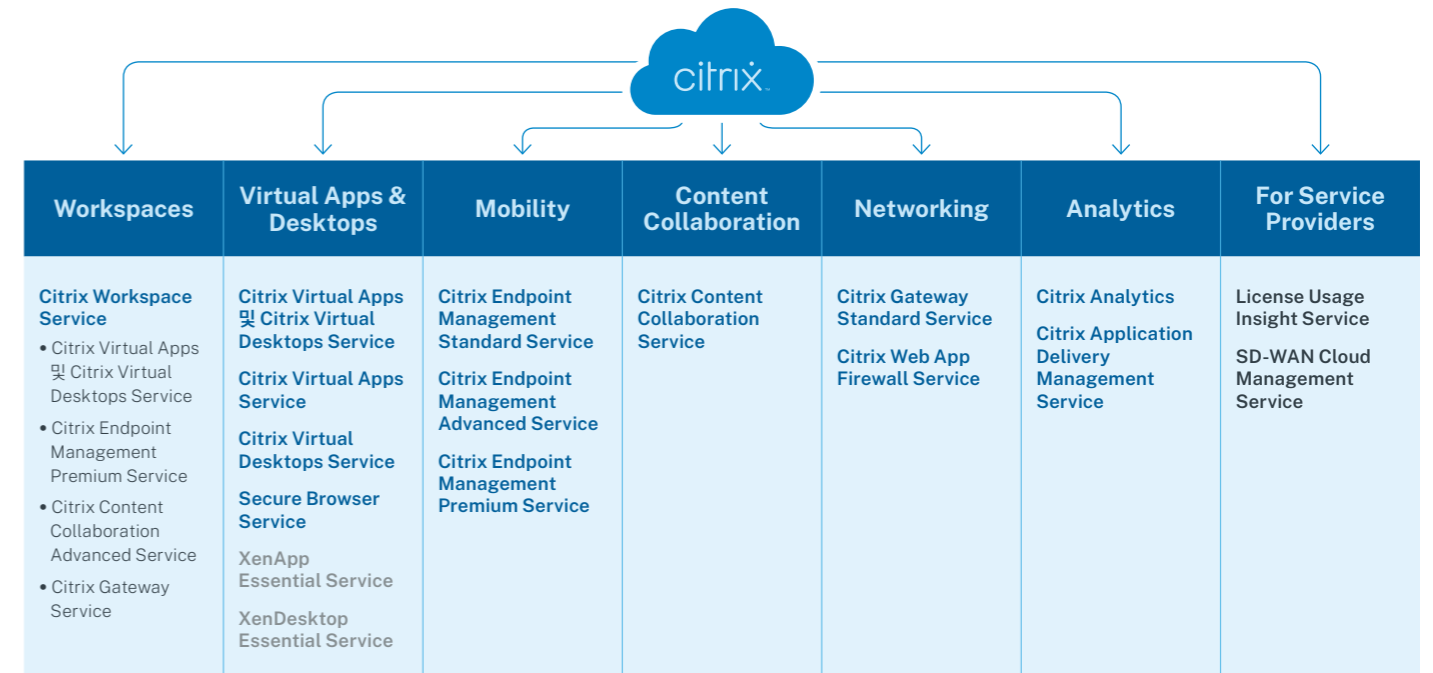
citrix

| Workspaces | Virtual Apps & Desktops | Mobility | Content Collaboration | Networking | Analytics | For Service Providers |
|---|---|---|---|---|---|---|
| Citrix Workspace Service<br>• Citrix Virtual Apps 및 Citrix Virtual Desktops Service<br>• Citrix Endpoint Management Premium Service<br>• Citrix Content Collaboration Advanced Service<br>• Citrix Gateway Service | Citrix Virtual Apps 및 Citrix Virtual Desktops Service<br>Citrix Virtual Apps Service<br>Citrix Virtual Desktops Service<br>Secure Browser Service<br>XenApp Essential Service<br>XenDesktop Essential Service | Citrix Endpoint Management Standard Service<br>Citrix Endpoint Management Advanced Service<br>Citrix Endpoint Management Premium Service | Citrix Content Collaboration Service | Citrix Gateway Standard Service<br>Citrix Web App Firewall Service | Citrix Analytics<br>Citrix Application Delivery Management Service | License Usage Insight Service<br>SD-WAN Cloud Management Service |